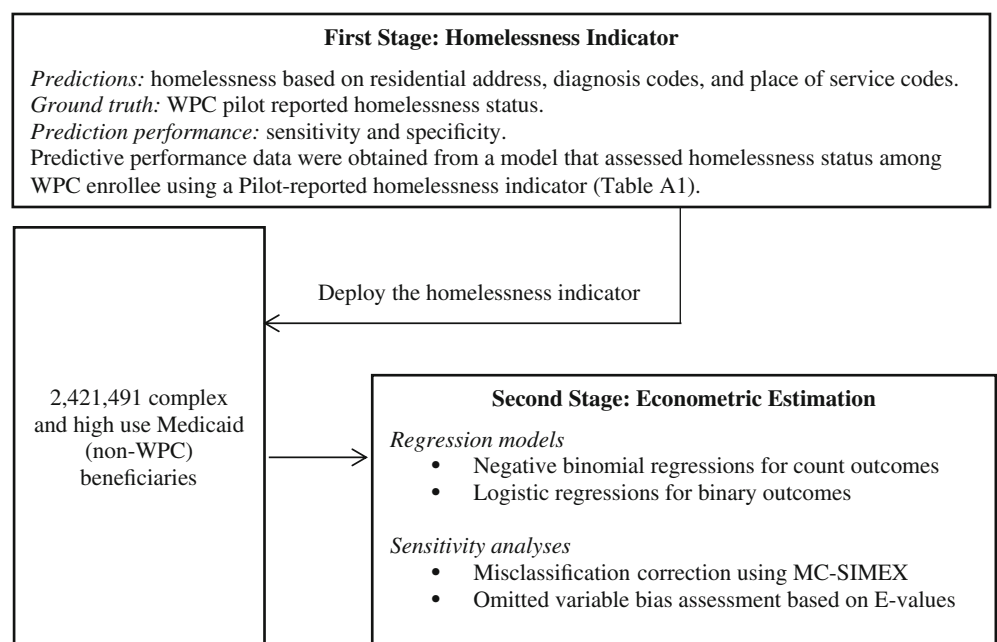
First Stage: Homelessness Indicator

*Predictions:* homelessness based on residential address, diagnosis codes, and place of service codes.
*Ground truth:* WPC pilot reported homelessness status.
*Prediction performance:* sensitivity and specificity.
Predictive performance data were obtained from a model that assessed homelessness status among WPC enrollee using a Pilot-reported homelessness indicator (Table A1).

Deploy the homelessness indicator

2,421,491 complex and high use Medicaid (non-WPC) beneficiaries

Second Stage: Econometric Estimation

*Regression models*
• Negative binomial regressions for count outcomes
• Logistic regressions for binary outcomes

*Sensitivity analyses*
• Misclassification correction using MC-SIMEX
• Omitted variable bias assessment based on E-values